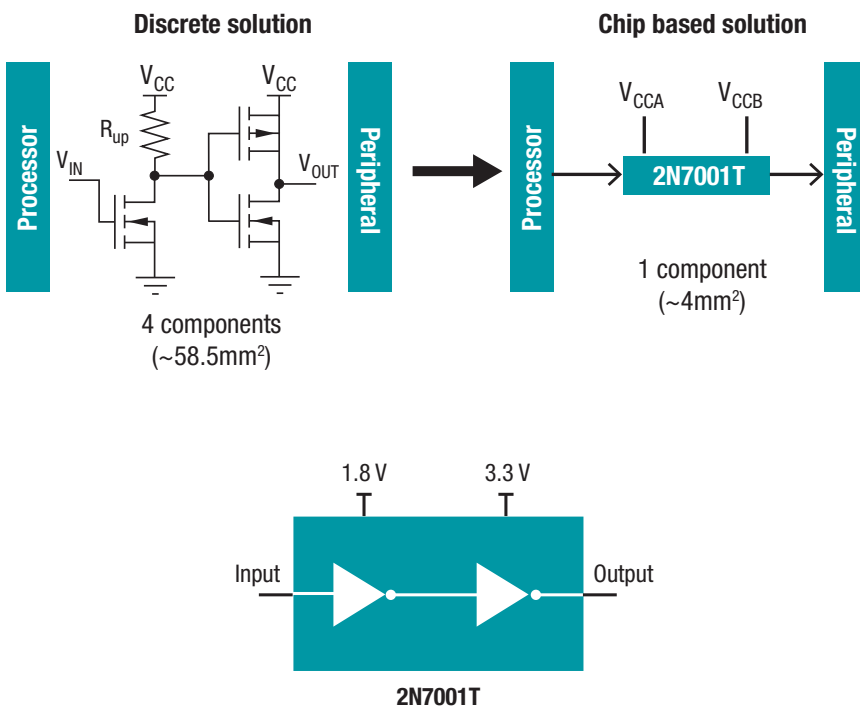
Discrete solution

Processor

$V_{CC}$

$V_{CC}$

$R_{up}$

$V_{IN}$

$V_{OUT}$

Peripheral

4 components
(~58.5mm$^2$)

Chip based solution

Processor

$V_{CCA}$

$V_{CCB}$

2N7001T

Peripheral

1 component
(~4mm$^2$)

1.8 V

3.3 V

Input

Output

2N7001T